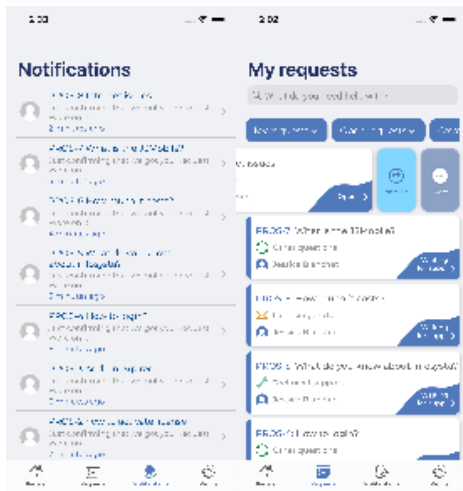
2:02

Notifications

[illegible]
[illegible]
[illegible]

PRO2-4 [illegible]
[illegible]
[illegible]

PRO2-5 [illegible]
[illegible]
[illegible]

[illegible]
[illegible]
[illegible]

PRO2-1 How to login?
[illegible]
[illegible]

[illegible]
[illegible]
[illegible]

PRO2-4 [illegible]
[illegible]

2:02

My requests

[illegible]

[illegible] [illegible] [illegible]

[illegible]

PRO2-7 What are the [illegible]
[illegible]
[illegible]

PRO2-4 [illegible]
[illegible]
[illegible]

PRO2-6 What do you know about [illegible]
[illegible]
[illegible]

PRO2-1 How to login?
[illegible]